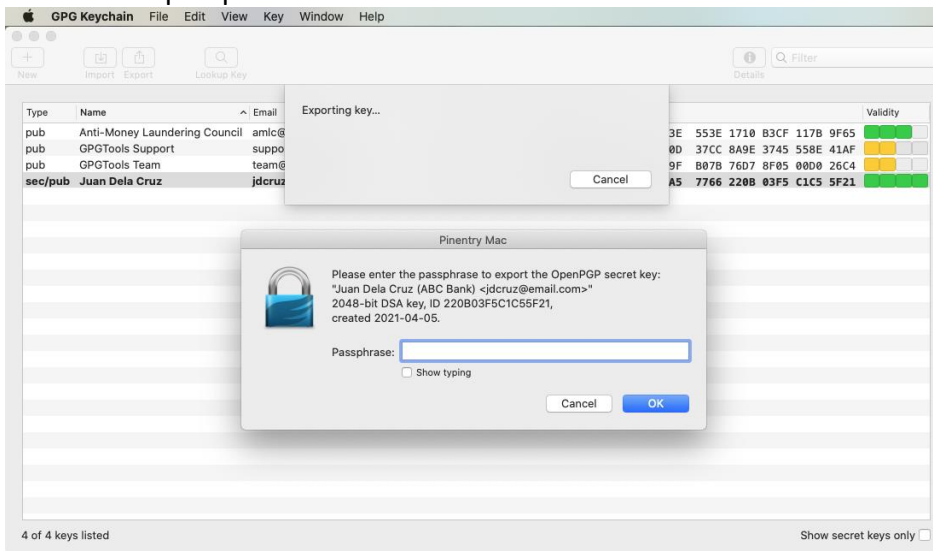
GPG Keychain File Edit View Key Window Help

New Import Export Lookup Key

Details Filter

| Type | Name | Email | | Validity |
|---|---|---|---|---|
| pub | Anti-Money Laundering Council | amlc@ | 3E 553E 1710 B3CF 117B 9F65 | |
| pub | GPGTools Support | suppo | 0D 37CC 8A9E 3745 558E 41AF | |
| pub | GPGTools Team | team@ | 9F B07B 76D7 8F05 00D0 26C4 | |
| sec/pub | Juan Dela Cruz | jdcruz | A5 7766 220B 03F5 C1C5 5F21 | |

Exporting key...

Cancel

Pinentry Mac

Please enter the passphrase to export the OpenPGP secret key:
"Juan Dela Cruz (ABC Bank) <jdcruz@email.com>"
2048-bit DSA key, ID 220B03F5C1C55F21,
created 2021-04-05.

Passphrase:

Show typing

Cancel OK

4 of 4 keys listed

Show secret keys only